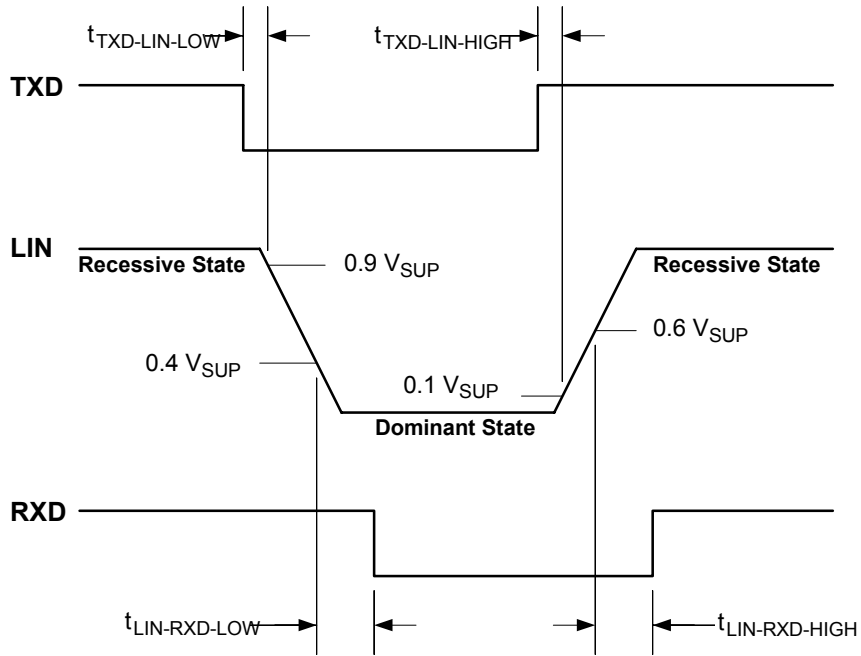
$t_{TXD\text{-}LIN\text{-}LOW}$

$t_{TXD\text{-}LIN\text{-}HIGH}$

TXD

LIN

Recessive State

0.9 $V_{SUP}$

Recessive State

0.6 $V_{SUP}$

0.4 $V_{SUP}$

0.1 $V_{SUP}$

Dominant State

RXD

$t_{LIN\text{-}RXD\text{-}LOW}$

$t_{LIN\text{-}RXD\text{-}HIGH}$